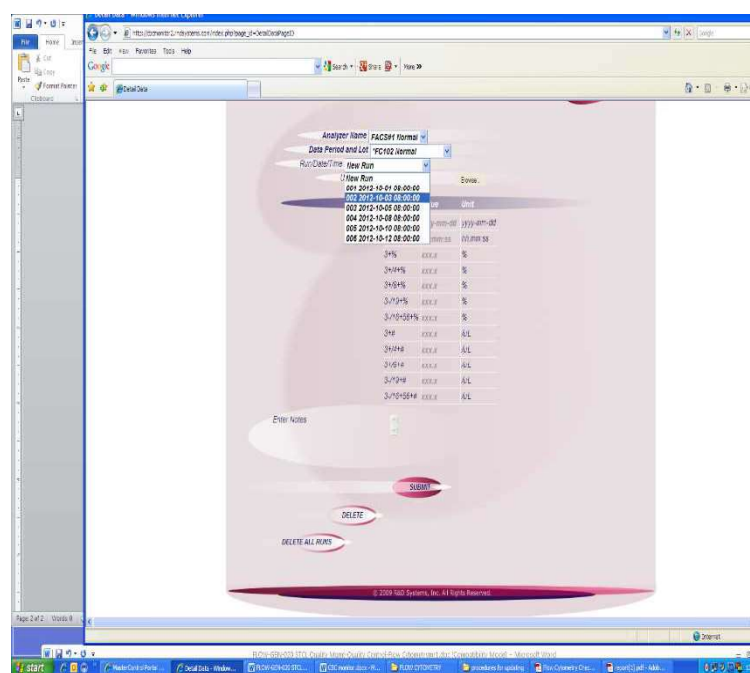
Detail Data - Windows Internet Explorer

https://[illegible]/index.php?page_id=DetailDataPage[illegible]

File Edit View Favorites Tools Help

Google

Search · Share · More »

Detail Data

File Home Insert

Cut

Copy

Paste

Format Painter

Clipboard

Analyzer Name FACS#1 Normal

Data Period and Lot *FC102 Normal

Run/Date/Time New Run

New Run
001 2012-10-01 08:00:00
002 2012-10-03 08:00:00
003 2012-10-05 08:00:00
004 2012-10-08 08:00:00
005 2012-10-10 08:00:00
006 2012-10-12 08:00:00

Browse...

| | Value | Unit |
|---|---|---|
| | yyyy-mm-dd | yyyy-mm-dd |
| | hh:mm:ss | hh:mm:ss |
| 3+% | xxx.x | % |
| 3+/4+% | xxx.x | % |
| 3+/8+% | xxx.x | % |
| 3-/19+% | xxx.x | % |
| 3-/16+56+% | xxx.x | % |
| 3+# | xxx.x | /uL |
| 3+/4+# | xxx.x | /uL |
| 3+/8+# | xxx.x | /uL |
| 3-/19+# | xxx.x | /uL |
| 3-/16+56+# | xxx.x | /uL |

Enter Notes

SUBMIT

DELETE

DELETE ALL RUNS

© 2009 R&D Systems, Inc. All Rights Reserved.

Page: 2 of 2 Words: 0

Internet

FLOW-SOP-003 STD_Quality Monitor Quality Control Flow Cytometry.docx [Compatibility Mode] - Microsoft Word

start MasterControl Portal ... Detail Data - Window... FLOW-SOP-003 STD... CSC monitor.docx - M... FLOW CYTOMETRY procedures for updating Flow Cytometry Chec... report[1].pdf - Adob...